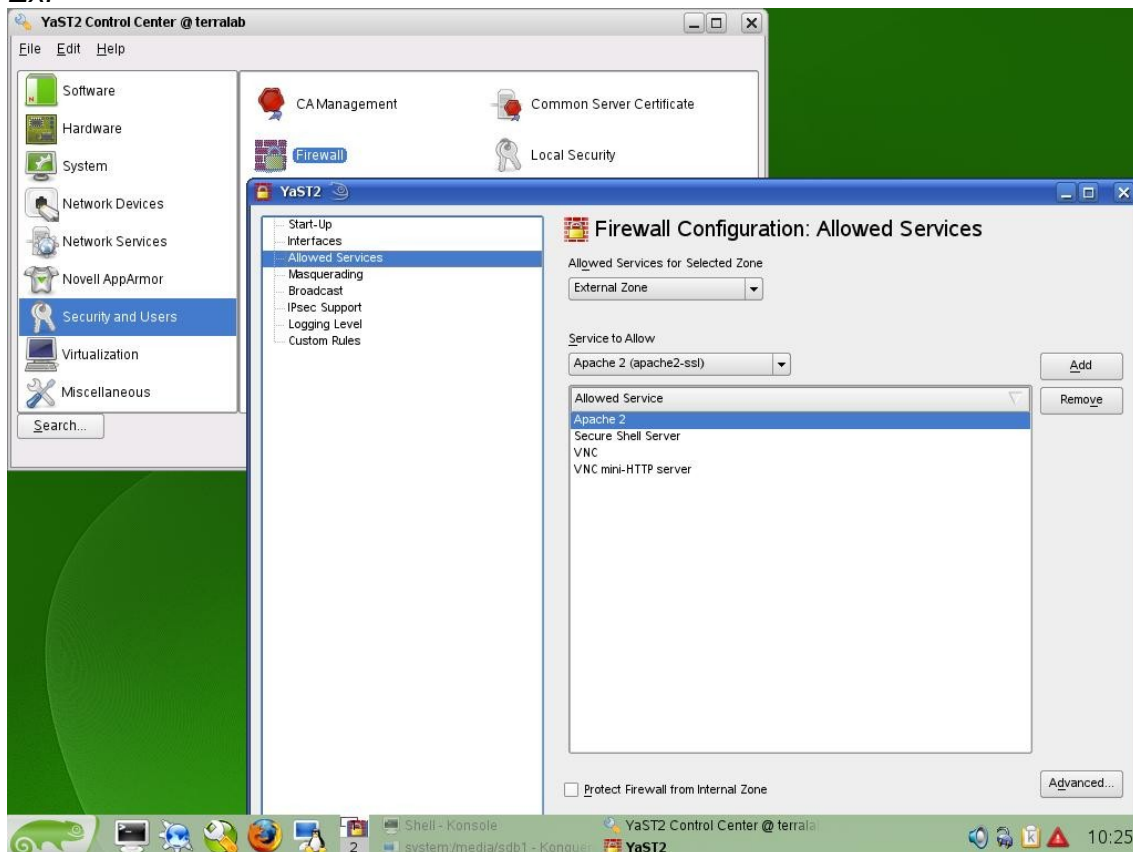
YaST2 Control Center @ terralab

File Edit Help

Software
Hardware
System
Network Devices
Network Services
Novell AppArmor
Security and Users
Virtualization
Miscellaneous

Search...

CA Management
Common Server Certificate
Firewall
Local Security

YaST2

Start-Up
Interfaces
Allowed Services
Masquerading
Broadcast
IPsec Support
Logging Level
Custom Rules

Firewall Configuration: Allowed Services

Allowed Services for Selected Zone
External Zone

Service to Allow
Apache 2 (apache2-ssl)

Add

Allowed Service
Apache 2
Secure Shell Server
VNC
VNC mini-HTTP server

Remove

Protect Firewall from Internal Zone

Advanced...

2
Shell - Konsole
system:/media/sdb1 - Konquer
YaST2 Control Center @ terrala
YaST2
10:25